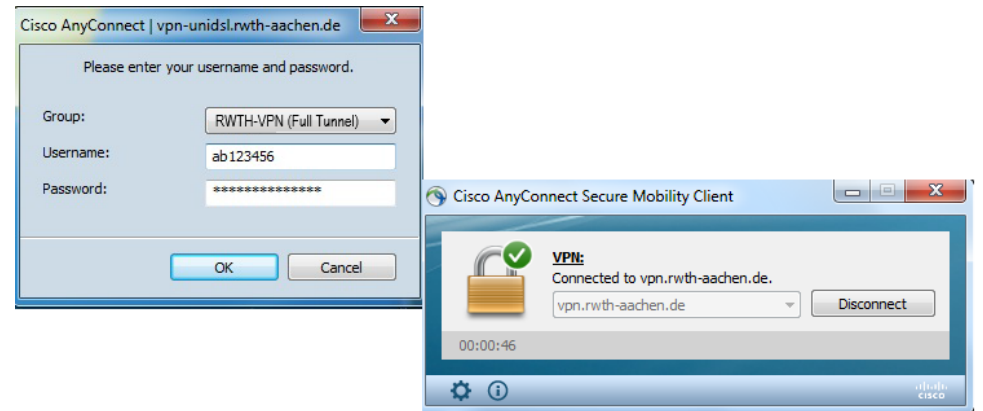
Cisco AnyConnect | vpn-unidsl.rwth-aachen.de

Please enter your username and password.

Group: RWTH-VPN (Full Tunnel)

Username: ab123456

Password: ***************

OK Cancel

Cisco AnyConnect Secure Mobility Client

VPN:
Connected to vpn.rwth-aachen.de.

vpn.rwth-aachen.de

Disconnect

00:00:46

cisco